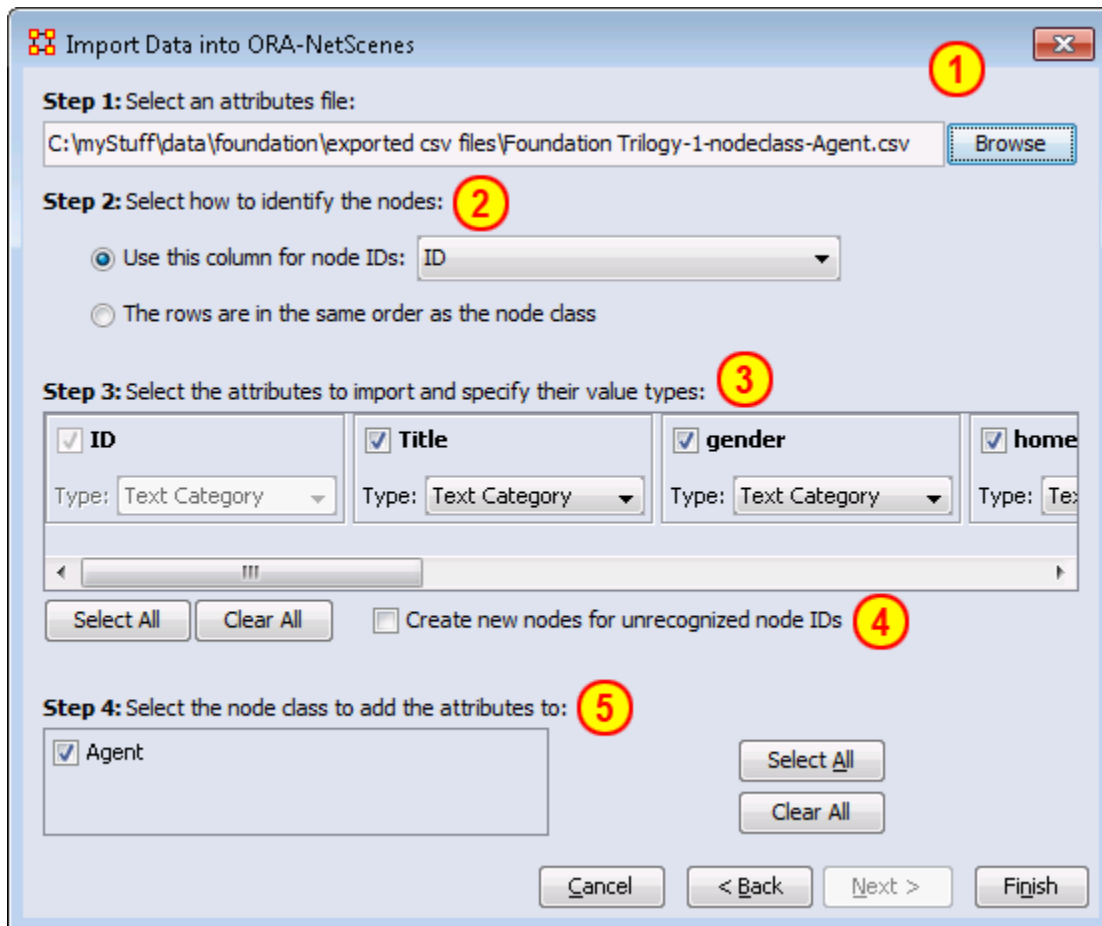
Import Data into ORA-NetScenes

1

Step 1: Select an attributes file:

C:\myStuff\data\foundation\exported csv files\Foundation Trilogy-1-nodeclass-Agent.csv

Browse

Step 2: Select how to identify the nodes:

2

Use this column for node IDs: ID

The rows are in the same order as the node class

Step 3: Select the attributes to import and specify their value types:

3

| ID | Title | gender | home |
|---|---|---|---|
| Type: Text Category | Type: Text Category | Type: Text Category | Type: Tex |

Select All

Clear All

Create new nodes for unrecognized node IDs

4

Step 4: Select the node class to add the attributes to:

5

Agent

Select All

Clear All

Cancel

< Back

Next >

Finish